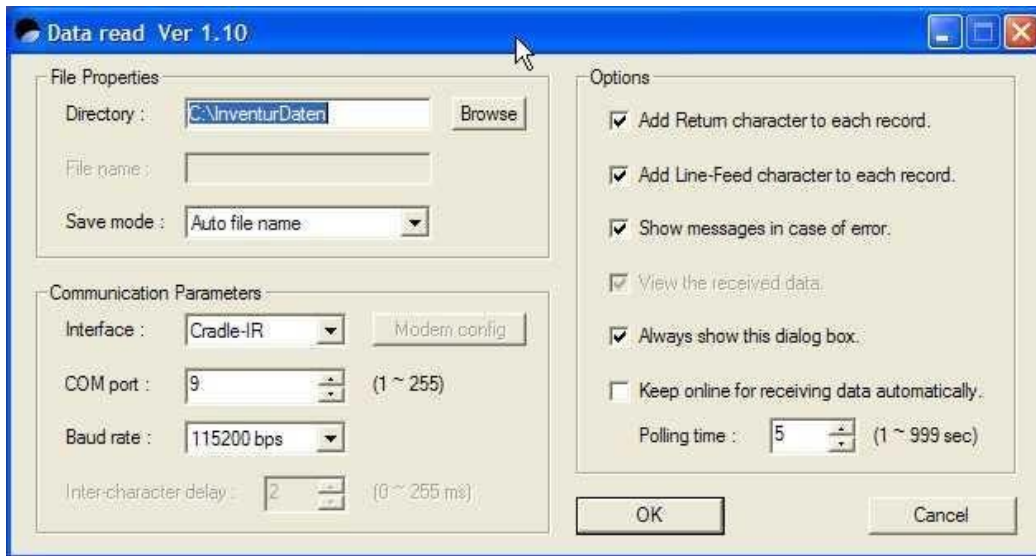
Data read Ver 1.10

File Properties
Directory : C:\InventurDaten Browse
File name :
Save mode : Auto file name

Communication Parameters
Interface : Cradle-IR Modem config
COM port : 9 (1 ~ 255)
Baud rate : 115200 bps
Inter-character delay : 2 (0 ~ 255 ms)

Options
Add Return character to each record.
Add Line-Feed character to each record.
Show messages in case of error.
View the received data.
Always show this dialog box.
Keep online for receiving data automatically.
Polling time : 5 (1 ~ 999 sec)

OK
Cancel